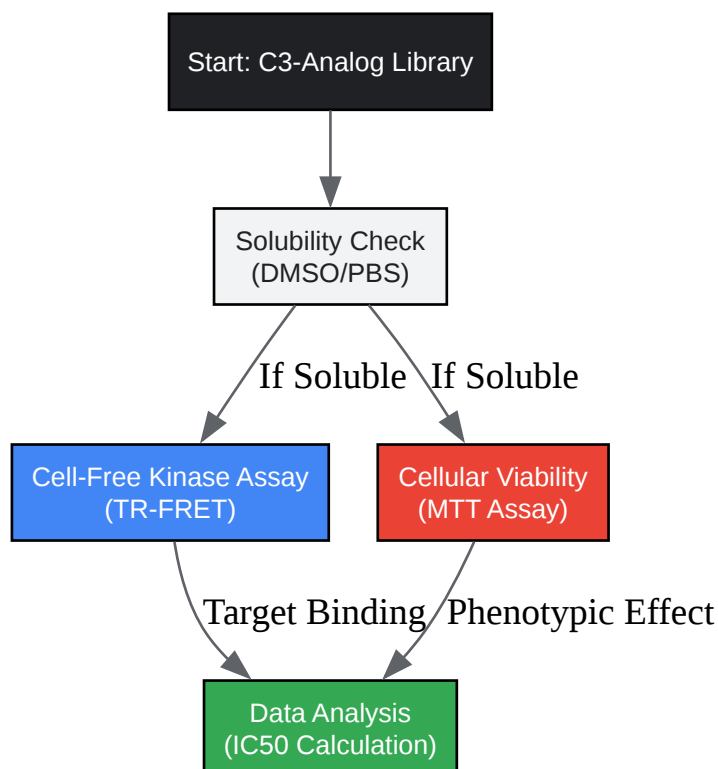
Start: C3-Analog Library

Solubility Check
(DMSO/PBS)

If Soluble

If Soluble

Cell-Free Kinase Assay
(TR-FRET)

Cellular Viability
(MTT Assay)

Target Binding

Phenotypic Effect

Data Analysis
(IC50 Calculation)